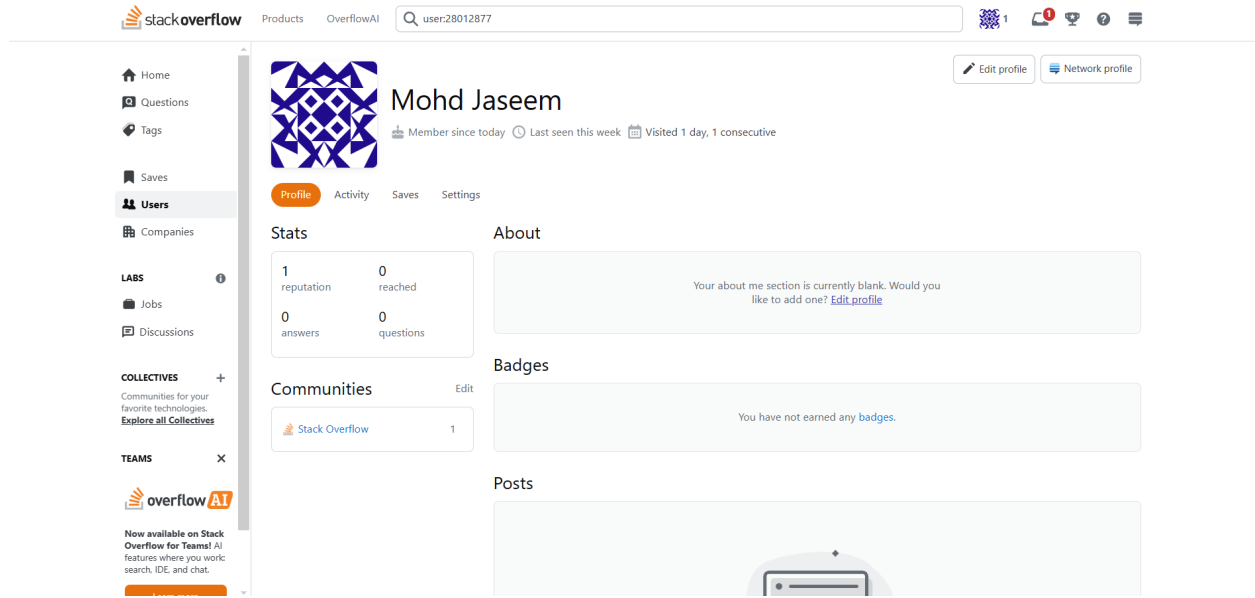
stackoverflow Products OverflowAI user:28012877 1 1

Home
Questions
Tags

Saves
Users
Companies

LABS
Jobs
Discussions

COLLECTIVES +
Communities for your favorite technologies.
Explore all Collectives

TEAMS ✕

overflow AI

Now available on Stack Overflow for Teams! AI features where you work: search, IDE, and chat.

Edit profile Network profile

Mohd Jaseem

Member since today Last seen this week Visited 1 day, 1 consecutive

Profile Activity Saves Settings

Stats

1 reputation
0 reached
0 answers
0 questions

Communities Edit

Stack Overflow 1

About

Your about me section is currently blank. Would you like to add one? Edit profile

Badges

You have not earned any badges.

Posts